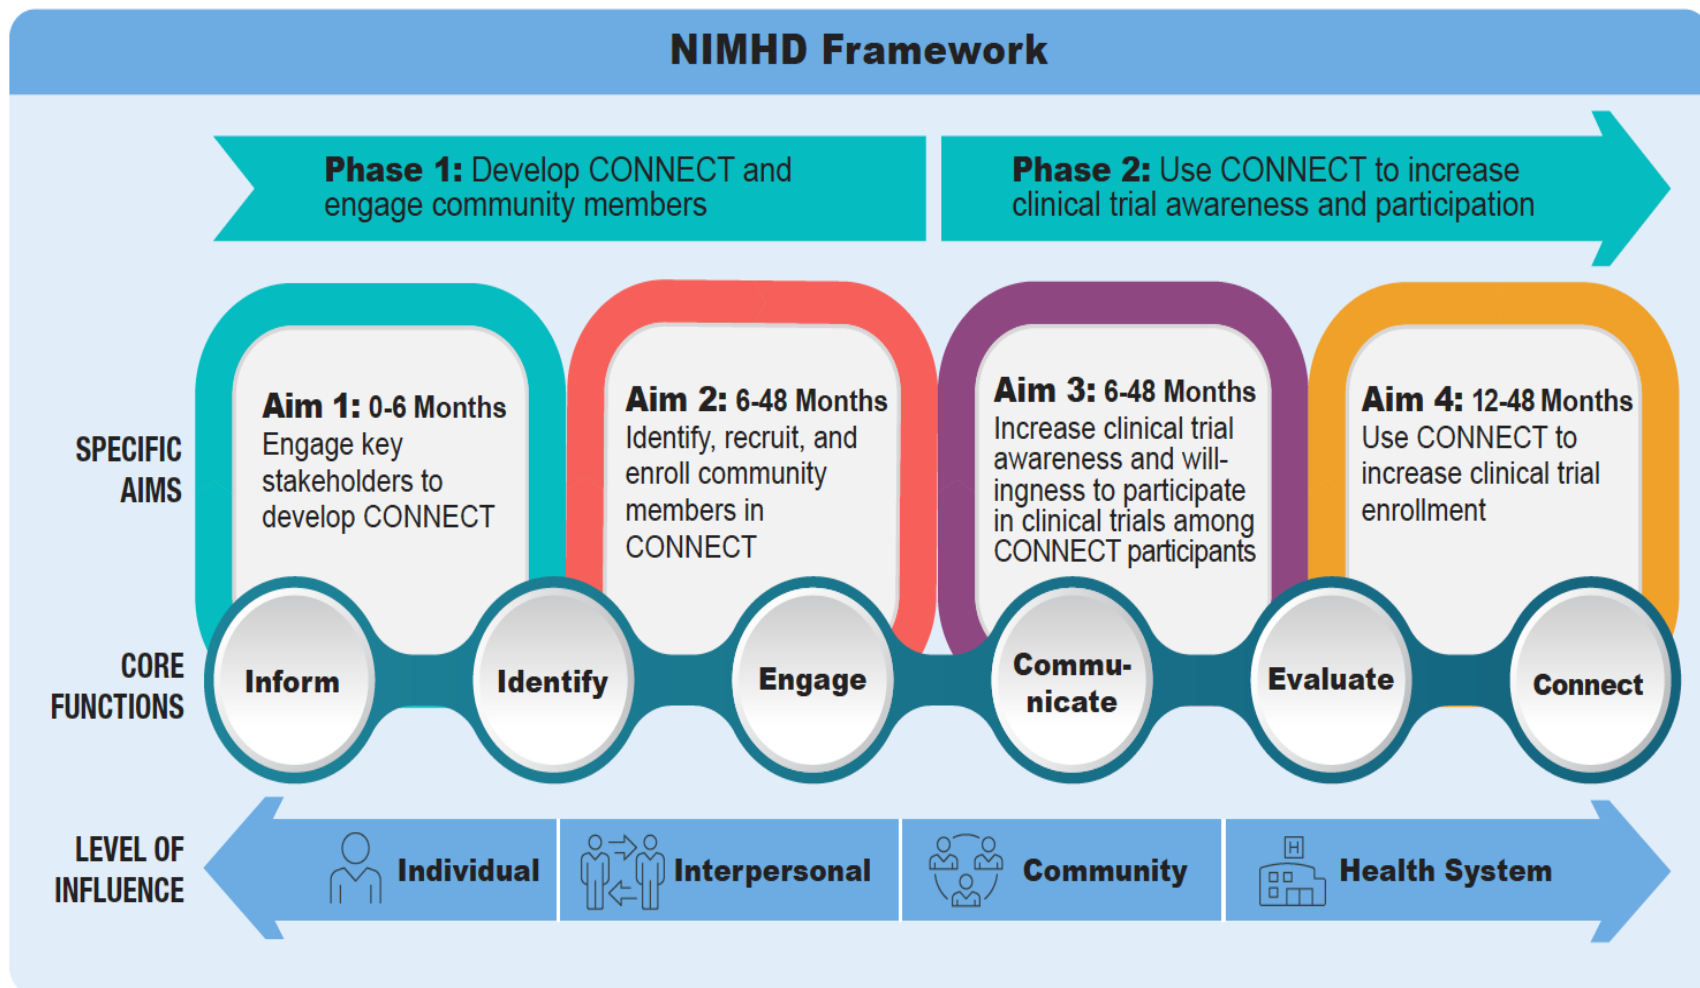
NIMHD Framework

Phase 1: Develop CONNECT and engage community members

Phase 2: Use CONNECT to increase clinical trial awareness and participation

SPECIFIC AIMS

Aim 1: 0-6 Months
Engage key stakeholders to develop CONNECT

Aim 2: 6-48 Months
Identify, recruit, and enroll community members in CONNECT

Aim 3: 6-48 Months
Increase clinical trial awareness and willingness to participate in clinical trials among CONNECT participants

Aim 4: 12-48 Months
Use CONNECT to increase clinical trial enrollment

CORE FUNCTIONS

Inform

Identify

Engage

Communicate

Evaluate

Connect

LEVEL OF INFLUENCE

Individual

Interpersonal

Community

H

Health System